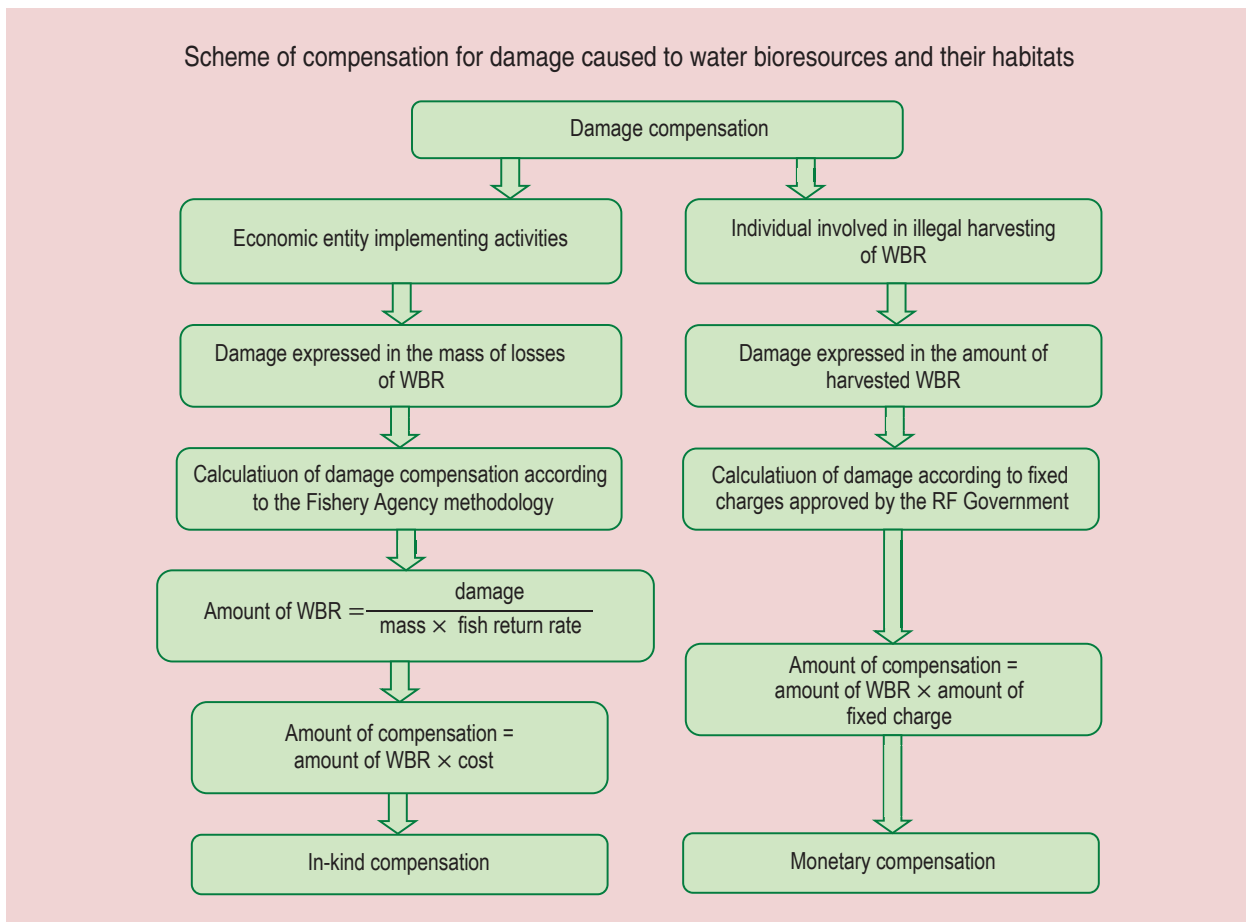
Scheme of compensation for damage caused to water bioresources and their habitats

Damage compensation

Economic entity implementing activities

Damage expressed in the mass of losses of WBR

Calculatiuon of damage compensation according to the Fishery Agency methodology

Amount of WBR $= \frac{\text{damage}}{\text{mass} \times \text{fish return rate}}$

Amount of compensation = amount of WBR $\times$ cost

In-kind compensation

Individual involved in illegal harvesting of WBR

Damage expressed in the amount of harvested WBR

Calculatiuon of damage according to fixed charges approved by the RF Government

Amount of compensation = amount of WBR $\times$ amount of fixed charge

Monetary compensation